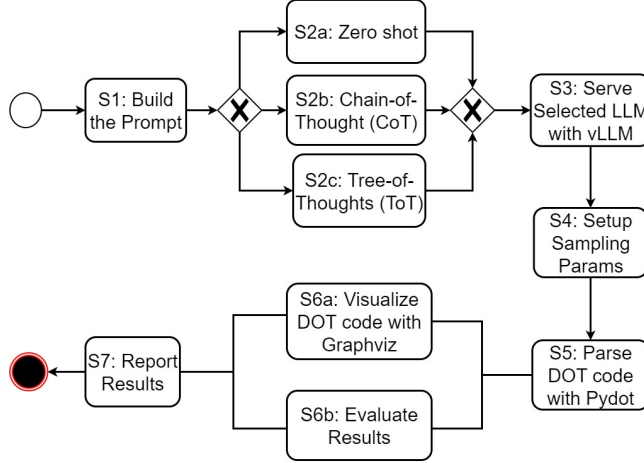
S1: Build the Prompt

S2a: Zero shot

S2b: Chain-of-Thought (CoT)

S2c: Tree-of-Thoughts (ToT)

S3: Serve Selected LLM with vLLM

S4: Setup Sampling Params

S5: Parse DOT code with Pydot

S6a: Visualize DOT code with Graphviz

S6b: Evaluate Results

S7: Report Results